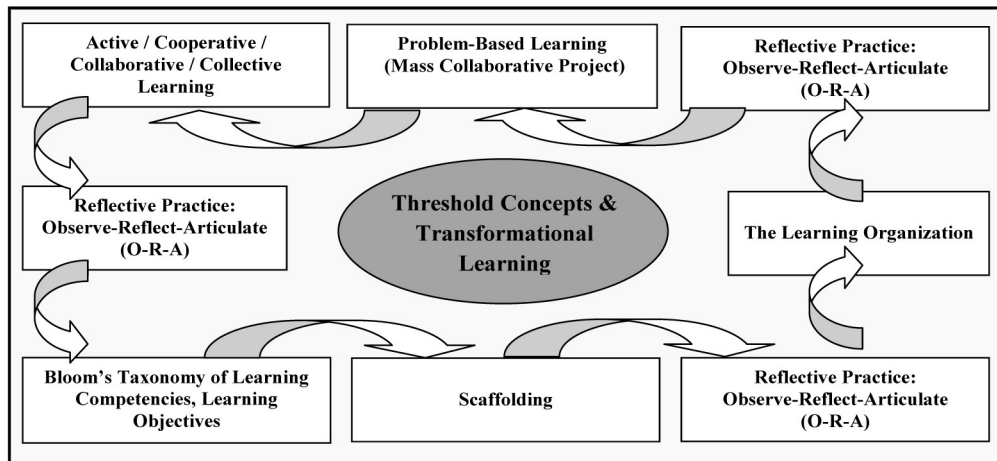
Active / Cooperative / Collaborative / Collective Learning

Problem-Based Learning (Mass Collaborative Project)

Reflective Practice: Observe-Reflect-Articulate (O-R-A)

Reflective Practice: Observe-Reflect-Articulate (O-R-A)

Threshold Concepts & Transformational Learning

The Learning Organization

Bloom's Taxonomy of Learning Competencies, Learning Objectives

Scaffolding

Reflective Practice: Observe-Reflect-Articulate (O-R-A)